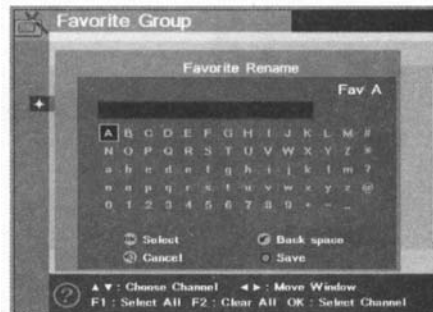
Favorite Group

Favorite Rename

Fav A

A B C D E F G H I J K L M #
N O P Q R S T U V W X Y Z *
a b c d e f g h i j k l m ?
n o p q r s t u v w x y z @
0 1 2 3 4 5 6 7 8 9 + - _

Select
Back space
Cancel
Save

▲▼: Choose Channel ◄►: Move Window
F1 : Select All F2 : Clear All OK : Select Channel